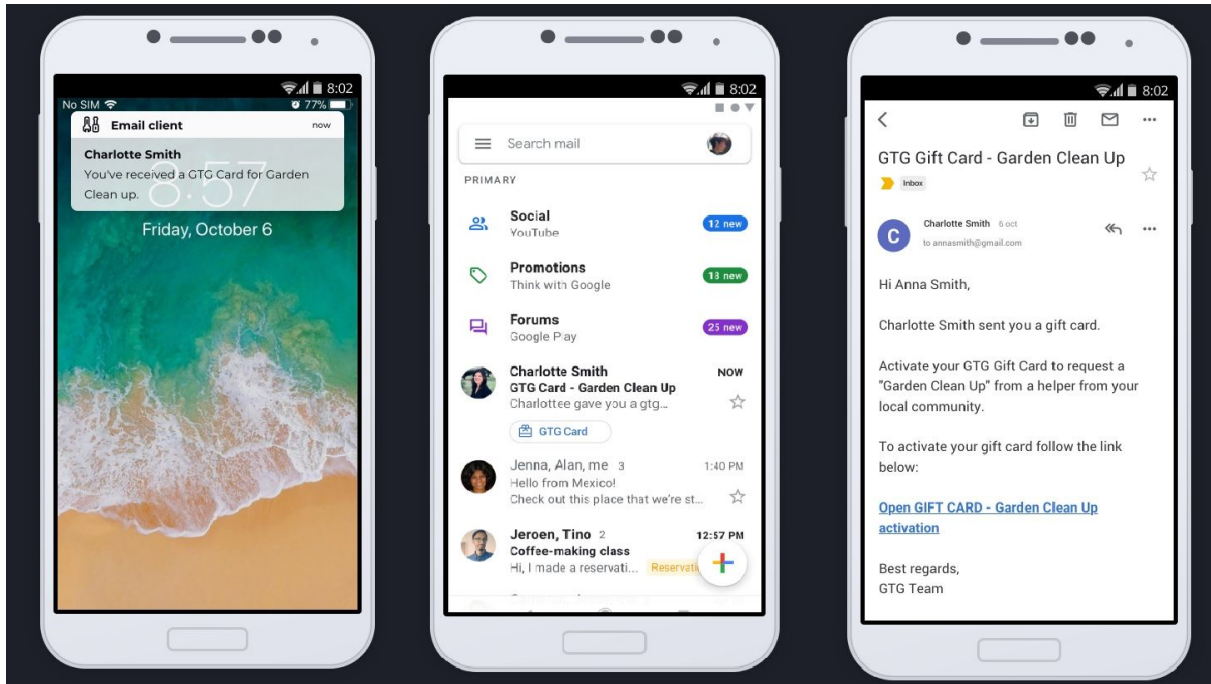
8:02
No SIM
77%
Email client
now
Charlotte Smith
You've received a GTG Card for Garden Clean up.
8:57
Friday, October 6

8:02
Search mail
PRIMARY
Social
YouTube
12 new
Promotions
Think with Google
13 new
Forums
Google Play
25 new
Charlotte Smith
NOW
GTG Card - Garden Clean Up
Charlottee gave you a gtg...
GTG Card
Jenna, Alan, me 3
1:40 PM
Hello from Mexico!
Check out this place that we're st...
Jeroen, Tino 2
12:57 PM
Coffee-making class
Hi, I made a reservati...
Reservatio

8:02
GTG Gift Card - Garden Clean Up
Inbox
Charlotte Smith 6 oct
to annasmith@gmail.com
Hi Anna Smith,

Charlotte Smith sent you a gift card.

Activate your GTG Gift Card to request a "Garden Clean Up" from a helper from your local community.

To activate your gift card follow the link below:

Open GIFT CARD - Garden Clean Up activation

Best regards,
GTG Team